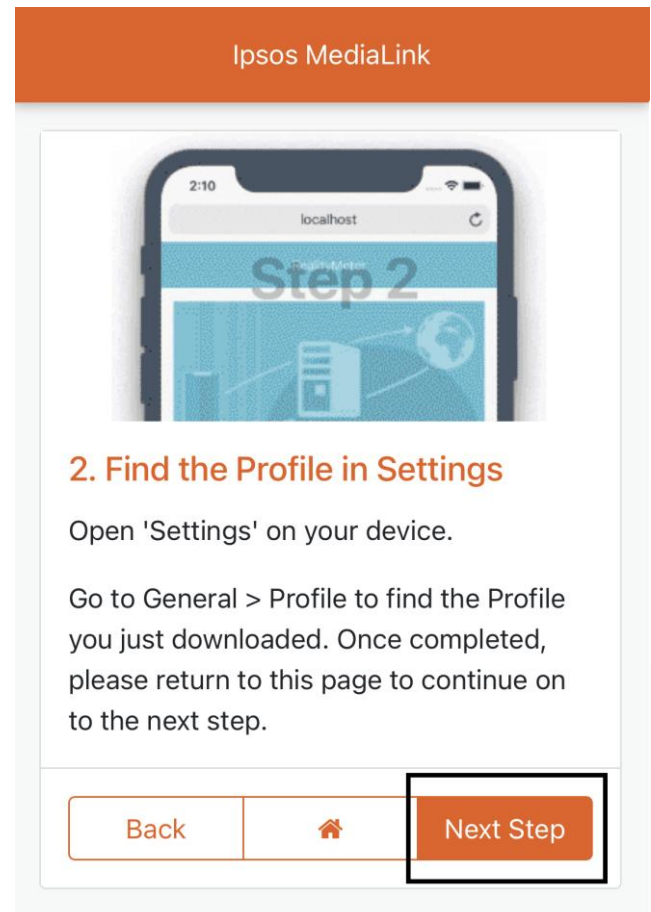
Ipsos MediaLink

2:10

localhost

Step 2

2. Find the Profile in Settings

Open 'Settings' on your device.

Go to General > Profile to find the Profile you just downloaded. Once completed, please return to this page to continue on to the next step.

Back

Next Step